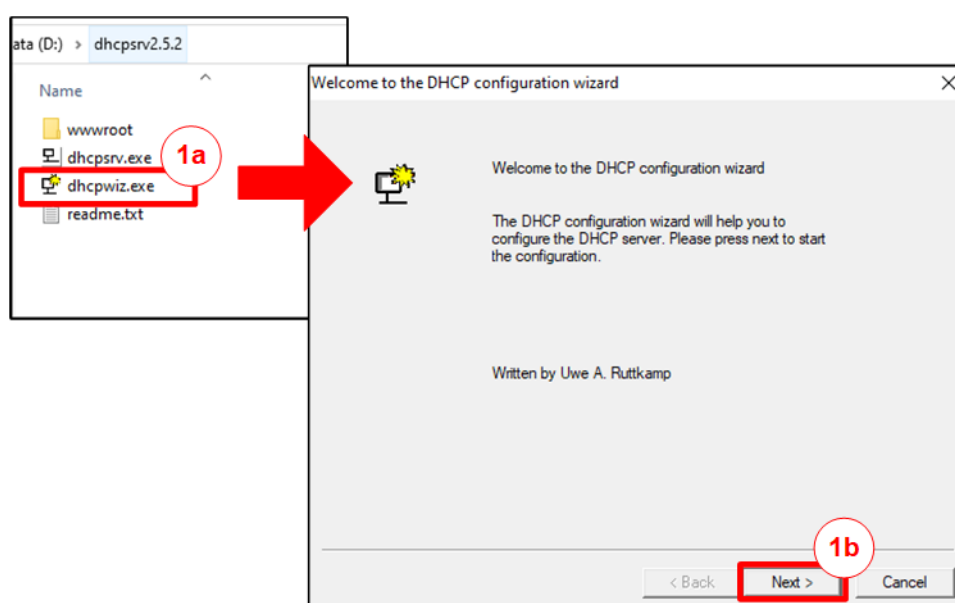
ata (D:) > dhcpsrv2.5.2

Name

wwwroot
dhcpsrv.exe
dhcpwiz.exe
readme.txt

1a

Welcome to the DHCP configuration wizard

Welcome to the DHCP configuration wizard

The DHCP configuration wizard will help you to configure the DHCP server. Please press next to start the configuration.

Written by Uwe A. Ruttkamp

1b

< Back
Next >
Cancel